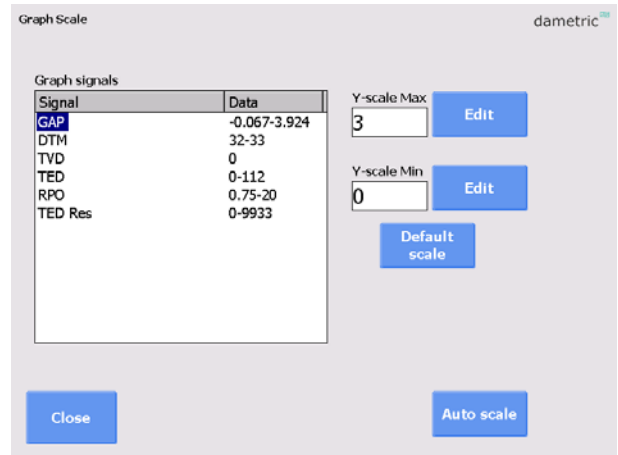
Graph Scale

dametric

Graph signals

| Signal | Data |
|---|---|
| GAP | -0.067-3.924 |
| DTM | 32-33 |
| TVD | 0 |
| TED | 0-112 |
| RPO | 0.75-20 |
| TED Res | 0-9933 |

Y-scale Max
3
Edit

Y-scale Min
0
Edit

Default scale

Close

Auto scale